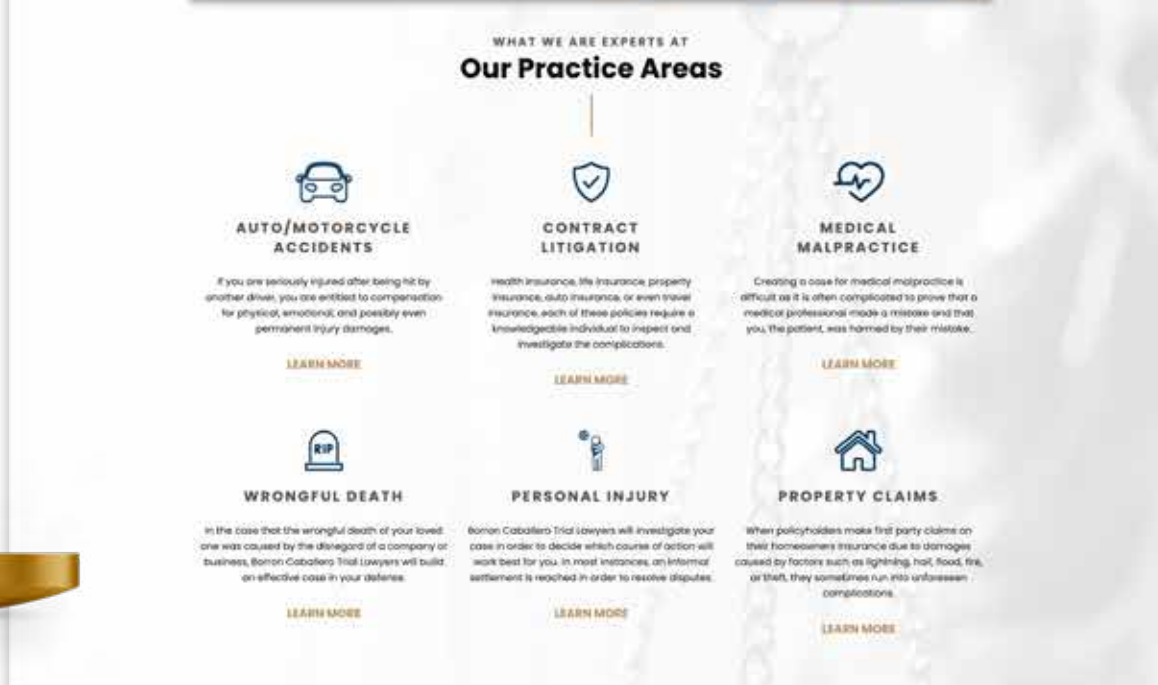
WHAT WE ARE EXPERTS AT

Our Practice Areas

AUTO/MOTORCYCLE ACCIDENTS

If you are seriously injured after being hit by another driver, you are entitled to compensation for physical, emotional, and possibly even permanent injury damages.

LEARN MORE

CONTRACT LITIGATION

Health insurance, life insurance, property insurance, auto insurance, or even travel insurance, each of these policies require a knowledgeable individual to inspect and investigate the complications.

LEARN MORE

MEDICAL MALPRACTICE

Creating a case for medical malpractice is difficult as it is often complicated to prove that a medical professional made a mistake and that you, the patient, was harmed by their mistake.

LEARN MORE

RIP

WRONGFUL DEATH

In the case that the wrongful death of your loved one was caused by the disregard of a company or business, Borron Caballero Trial Lawyers will build an effective case in your defense.

LEARN MORE

PERSONAL INJURY

Borron Caballero Trial Lawyers will investigate your case in order to decide which course of action will work best for you. In most instances, an informal settlement is reached in order to resolve disputes.

LEARN MORE

PROPERTY CLAIMS

When policyholders make first party claims on their homeowners insurance due to damages caused by factors such as lightning, hail, flood, fire, or theft, they sometimes run into unforeseen complications.

LEARN MORE